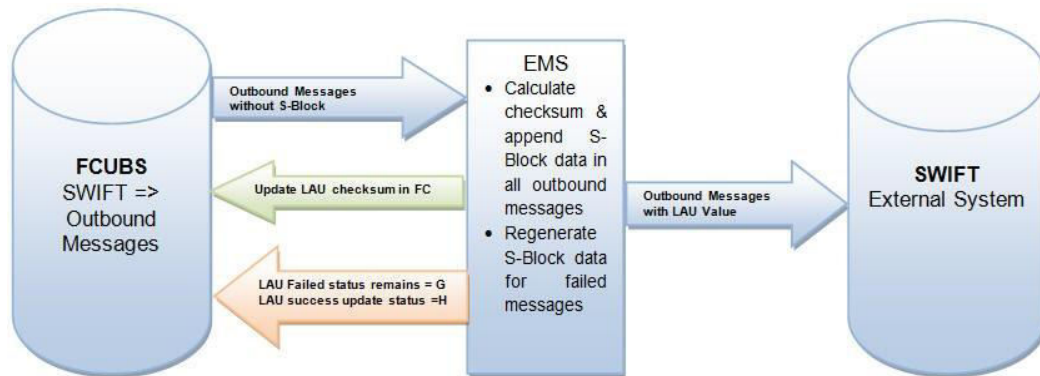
FCUBS
SWIFT => Outbound Messages

Outbound Messages without S-Block

Update LAU checksum in FC

LAU Failed status remains = G
LAU success update status =H

EMS
• Calculate checksum & append S-Block data in all outbound messages
• Regenerate S-Block data for failed messages

Outbound Messages with LAU Value

SWIFT
External System